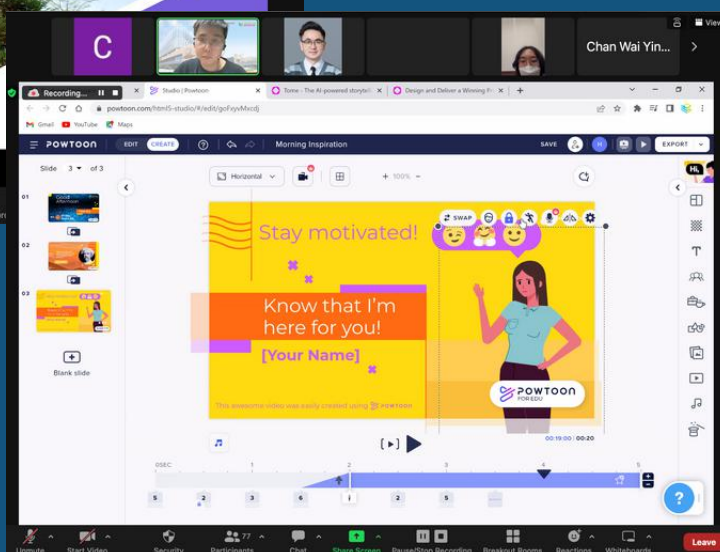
C

Chan Wai Yin...

View

Recording...

Studio | Powtoon

Tome - The AI-powered storyte...

Design and Deliver a Winning P...

powtoon.com/html5-studio/#/edit/goFxyvMxcdj

Gmail YouTube Maps

POWTOON EDIT CREATE

Morning Inspiration

SAVE EXPORT

Slide 3 of 3

01 02 03

Blank slide

Horizontal

100%

Hi,

SWAP

Stay motivated!

Know that I'm here for you!

[Your Name]

This awesome video was easily created using POWTOON

POWTOON FOR EDU

00:19:00 / 00:20

0SEC 1 2 3 4 5

5 2 3 6 2 5

?

Unmute Start Video Security 77 Participants Chat Share Screen Pause/Stop Recording Breakout Rooms Reactions Whiteboards Leave